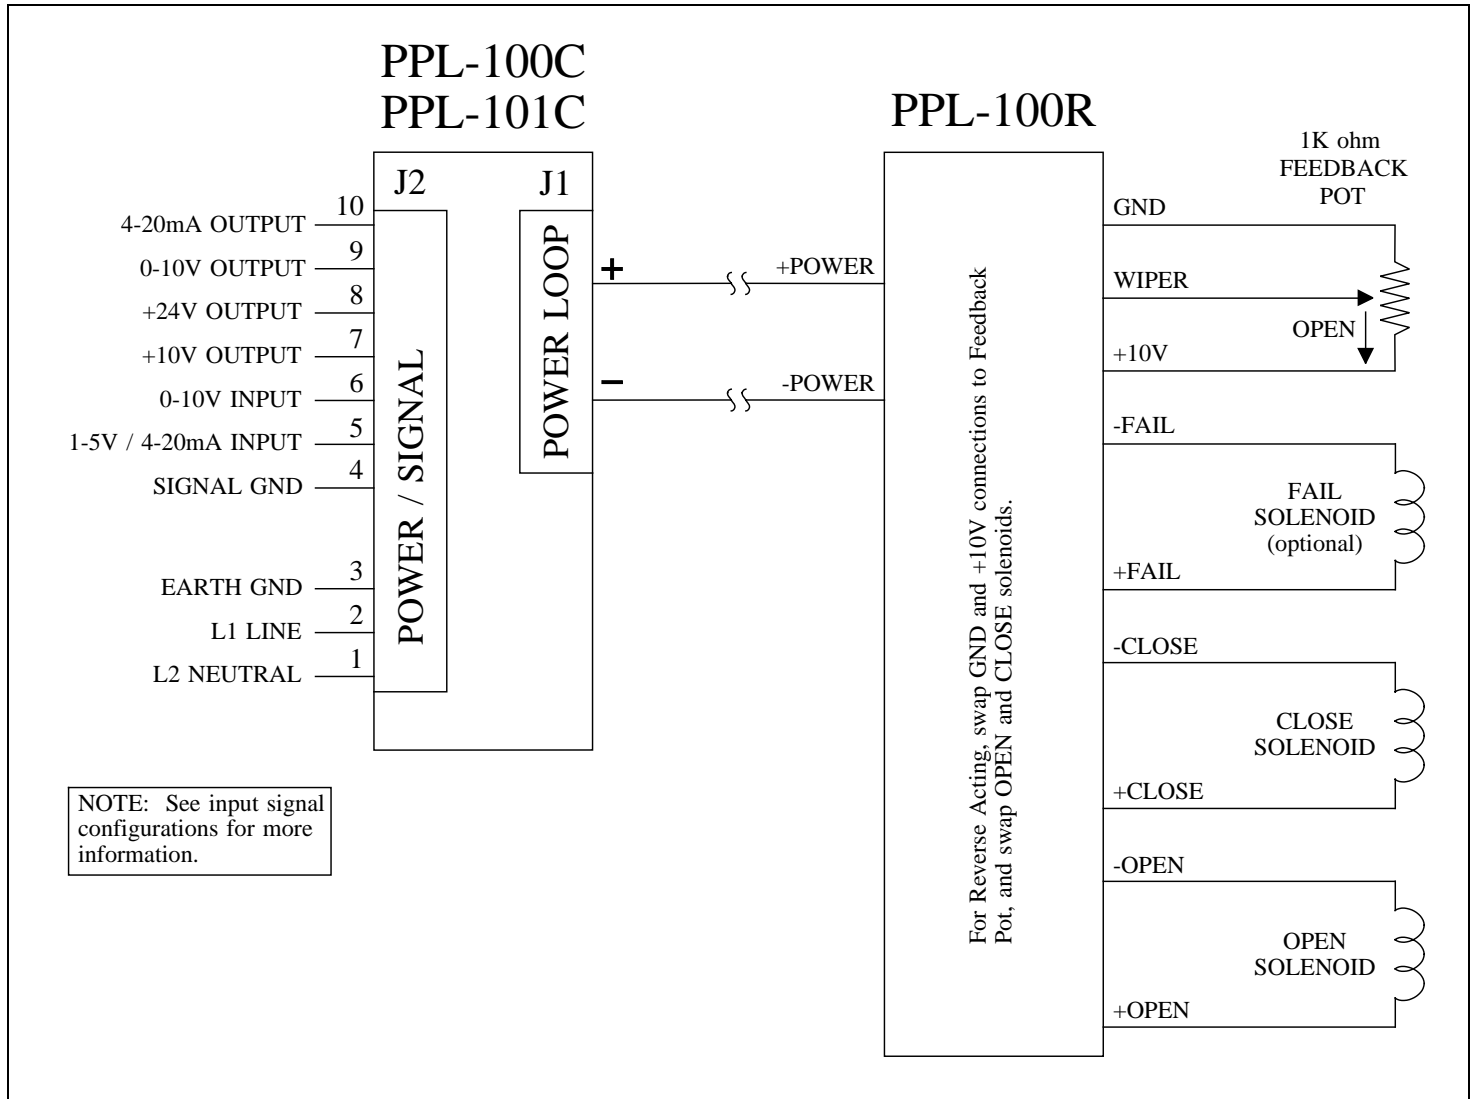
PPL-100C
PPL-101C

J2

J1

10 4-20mA OUTPUT
9 0-10V OUTPUT
8 +24V OUTPUT
7 +10V OUTPUT
6 0-10V INPUT
5 1-5V / 4-20mA INPUT
4 SIGNAL GND
3 EARTH GND
2 L1 LINE
1 L2 NEUTRAL

POWER / SIGNAL

POWER LOOP

+

−

+POWER

-POWER

PPL-100R

For Reverse Acting, swap GND and +10V connections to Feedback Pot, and swap OPEN and CLOSE solenoids.

1K ohm FEEDBACK POT

GND

WIPER

OPEN

+10V

-FAIL

FAIL SOLENOID (optional)

+FAIL

-CLOSE

CLOSE SOLENOID

+CLOSE

-OPEN

OPEN SOLENOID

+OPEN

NOTE: See input signal configurations for more information.